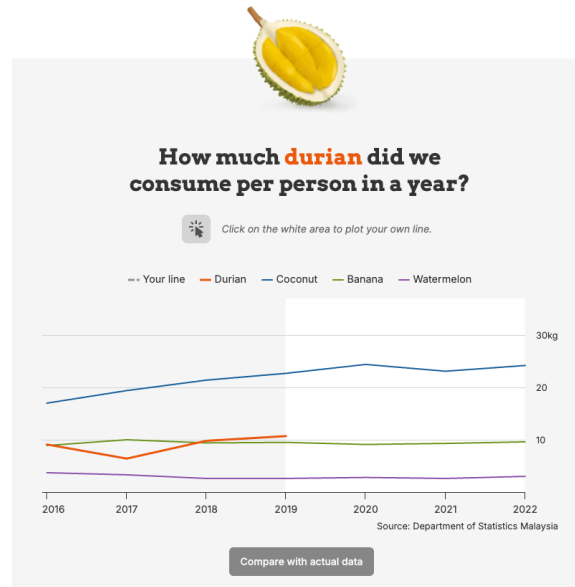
How much durian did we consume per person in a year?

Click on the white area to plot your own line.

Your line
Durian
Coconut
Banana
Watermelon

30kg
20
10

2016
2017
2018
2019
2020
2021
2022

Source: Department of Statistics Malaysia

Compare with actual data